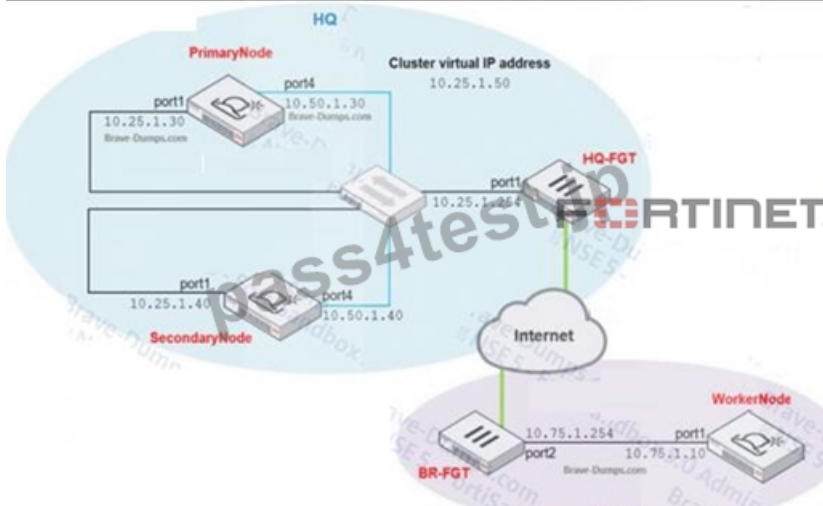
HQ

PrimaryNode

Cluster virtual IP address
10.25.1.50

port4
10.50.1.30
Brave-Dumps.com

port1
10.25.1.30
Brave-Dumps.com

HQ-FGT

port1
10.25.1.254

pass4test.jp

FERTINET

port1
10.25.1.40

port4
10.50.1.40

SecondaryNode

Internet

WorkerNode

10.75.1.254
port2

port1
10.75.1.10

BR-FGT

Brave-Dumps.com